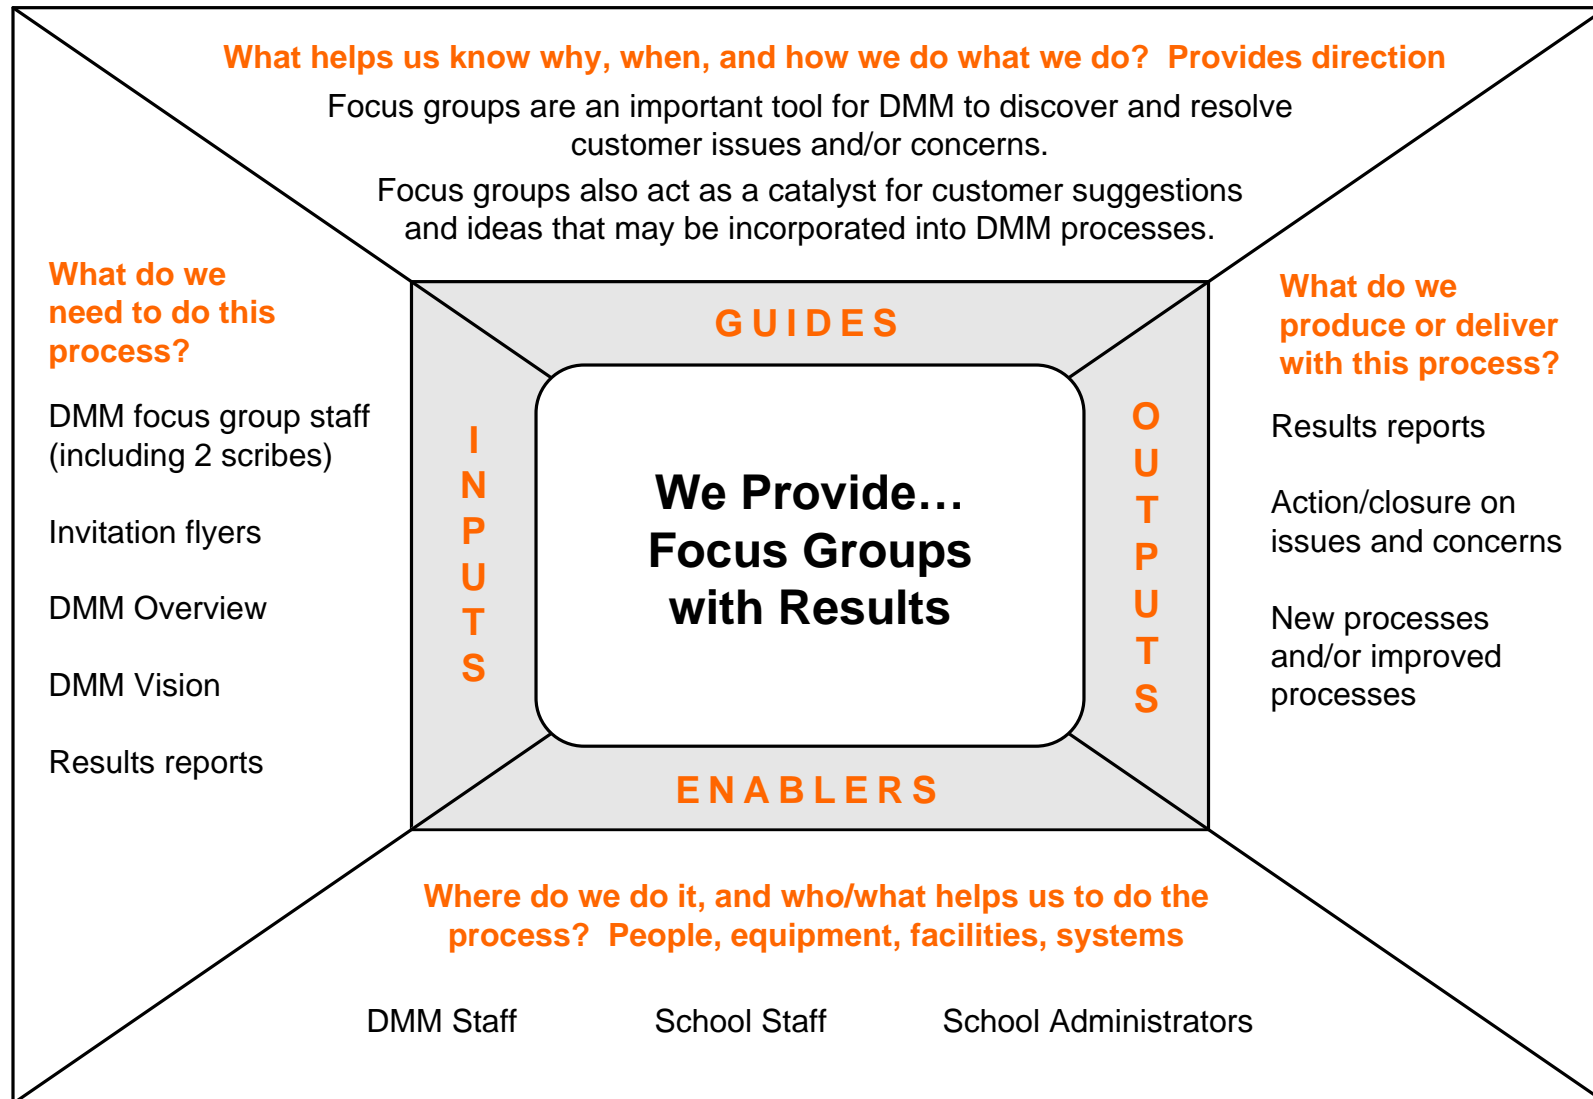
What helps us know why, when, and how we do what we do? Provides direction

Focus groups are an important tool for DMM to discover and resolve customer issues and/or concerns.

Focus groups also act as a catalyst for customer suggestions and ideas that may be incorporated into DMM processes.

What do we need to do this process?

DMM focus group staff (including 2 scribes)

Invitation flyers

DMM Overview

DMM Vision

Results reports

GUIDES

INPUTS

We Provide… Focus Groups with Results

OUTPUTS

ENABLERS

What do we produce or deliver with this process?

Results reports

Action/closure on issues and concerns

New processes and/or improved processes

Where do we do it, and who/what helps us to do the process? People, equipment, facilities, systems

DMM Staff

School Staff

School Administrators